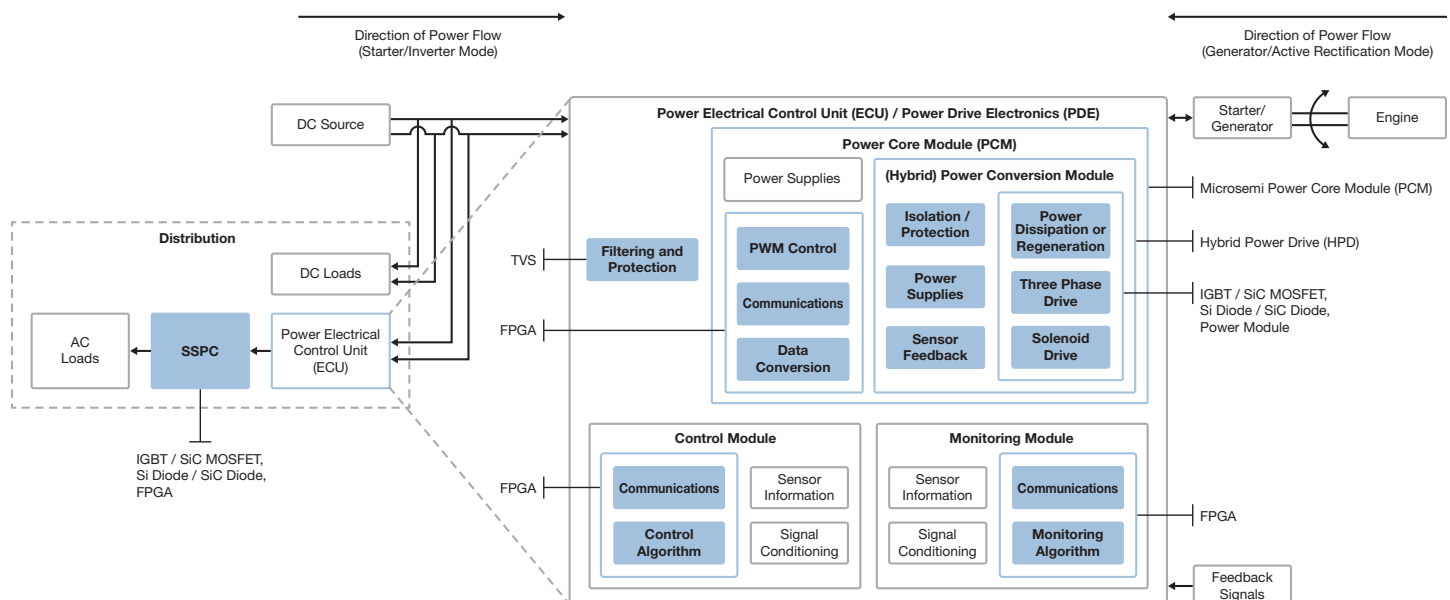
Direction of Power Flow
(Starter/Inverter Mode)

Direction of Power Flow
(Generator/Active Rectification Mode)

DC Source

Distribution

DC Loads

AC Loads

SSPC

Power Electrical Control Unit (ECU)

IGBT / SiC MOSFET, Si Diode / SiC Diode, FPGA

Power Electrical Control Unit (ECU) / Power Drive Electronics (PDE)

Starter/ Generator

Engine

Power Core Module (PCM)

Power Supplies

(Hybrid) Power Conversion Module

Microsemi Power Core Module (PCM)

TVS

Filtering and Protection

PWM Control

Communications

Data Conversion

FPGA

Isolation / Protection

Power Supplies

Sensor Feedback

Power Dissipation or Regeneration

Three Phase Drive

Solenoid Drive

Hybrid Power Drive (HPD)

IGBT / SiC MOSFET, Si Diode / SiC Diode, Power Module

Control Module

FPGA

Communications

Control Algorithm

Sensor Information

Signal Conditioning

Monitoring Module

Sensor Information

Signal Conditioning

Communications

Monitoring Algorithm

FPGA

Feedback Signals